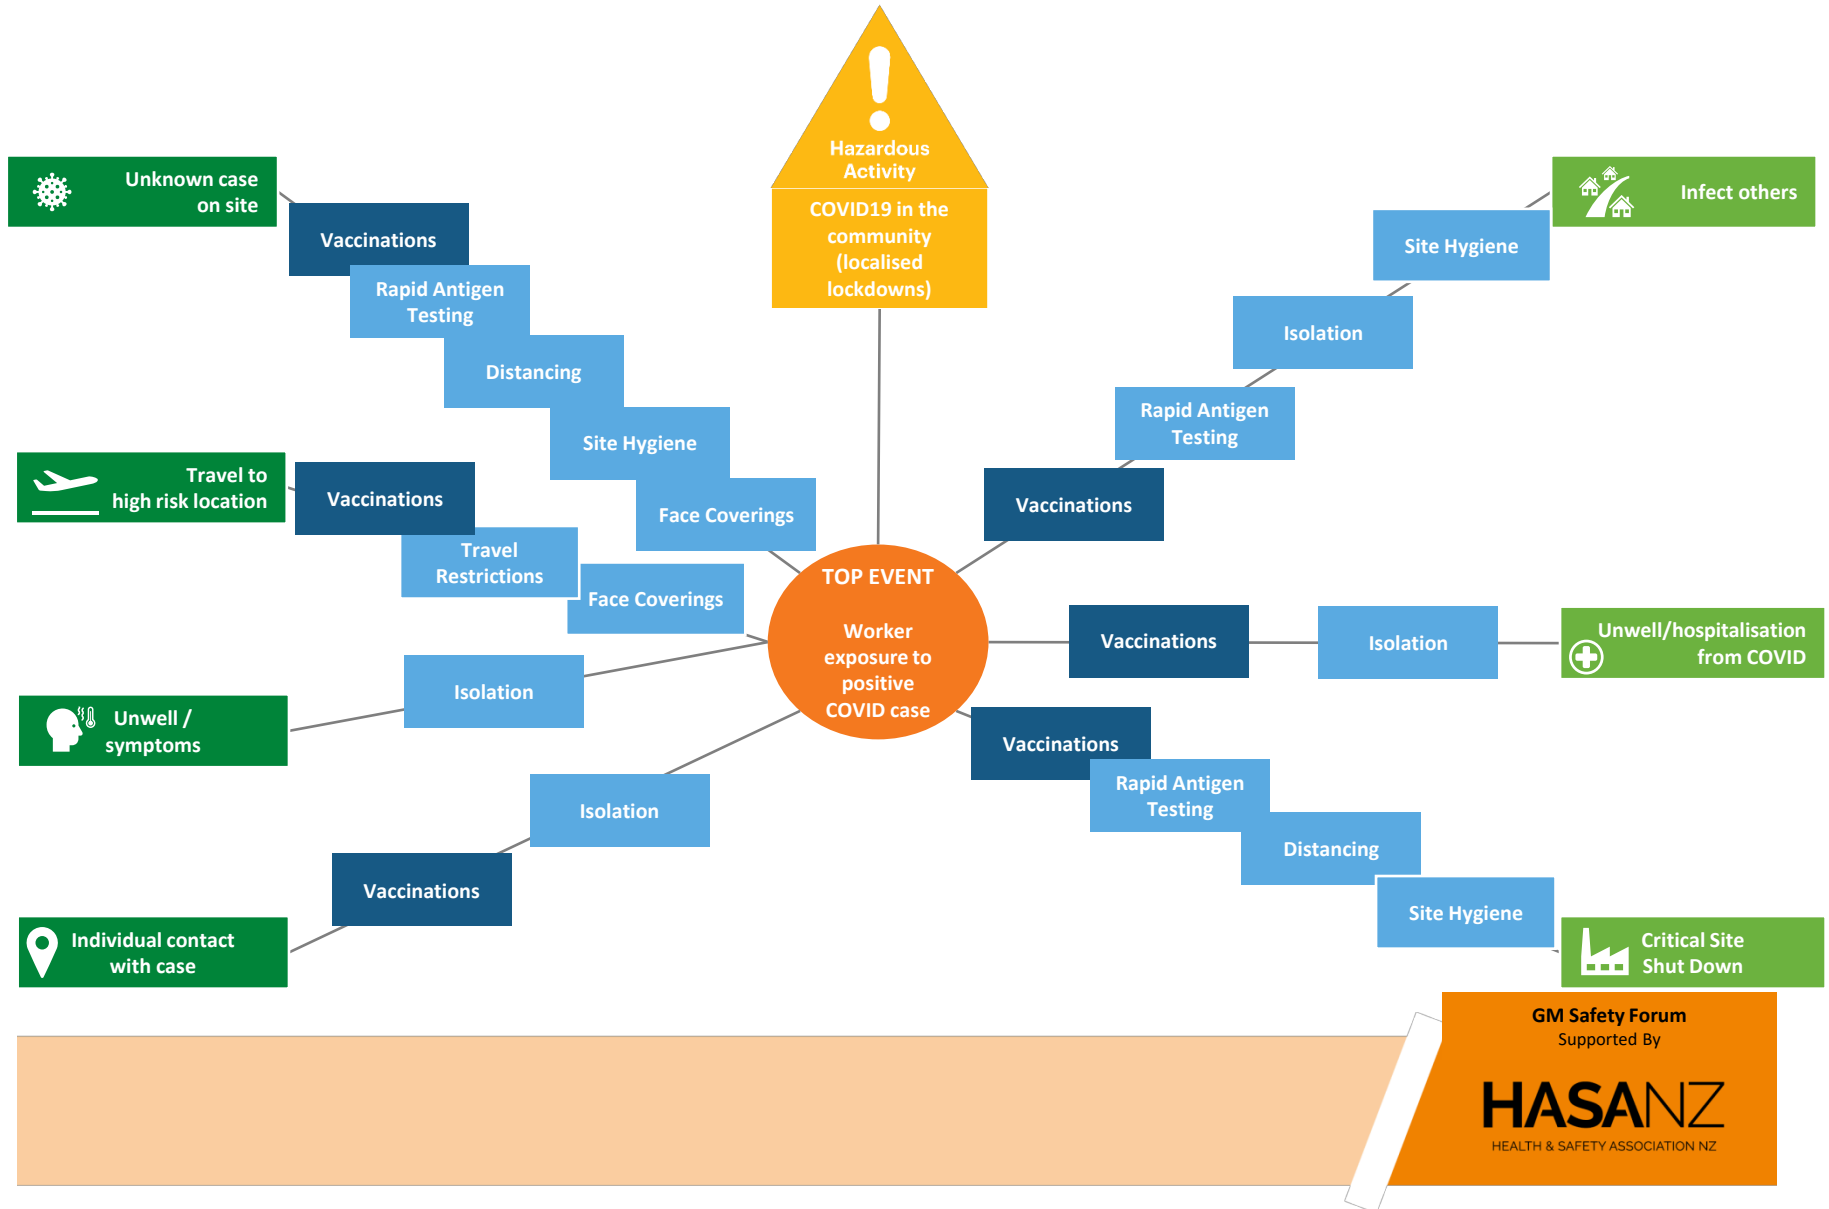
Hazardous Activity

COVID19 in the community (localised lockdowns)

Unknown case on site

Vaccinations

Rapid Antigen Testing

Distancing

Site Hygiene

Face Coverings

Travel to high risk location

Vaccinations

Travel Restrictions

Face Coverings

Isolation

Unwell / symptoms

Isolation

Vaccinations

Individual contact with case

TOP EVENT

Worker exposure to positive COVID case

Infect others

Site Hygiene

Isolation

Rapid Antigen Testing

Vaccinations

Vaccinations

Isolation

Unwell/hospitalisation from COVID

Vaccinations

Rapid Antigen Testing

Distancing

Site Hygiene

Critical Site Shut Down

GM Safety Forum
Supported By
HASANZ
HEALTH & SAFETY ASSOCIATION NZ